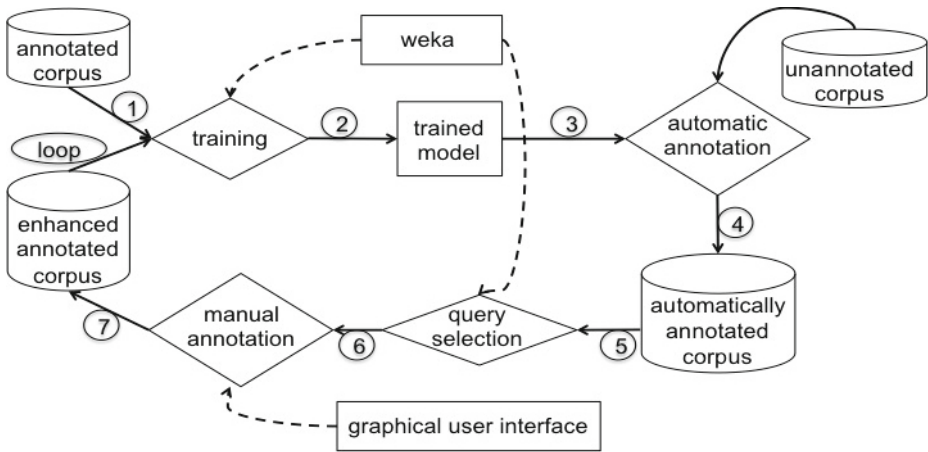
annotated corpus

1

loop

enhanced annotated corpus

training

weka

2

trained model

3

automatic annotation

unannotated corpus

4

automatically annotated corpus

5

query selection

6

manual annotation

7

graphical user interface